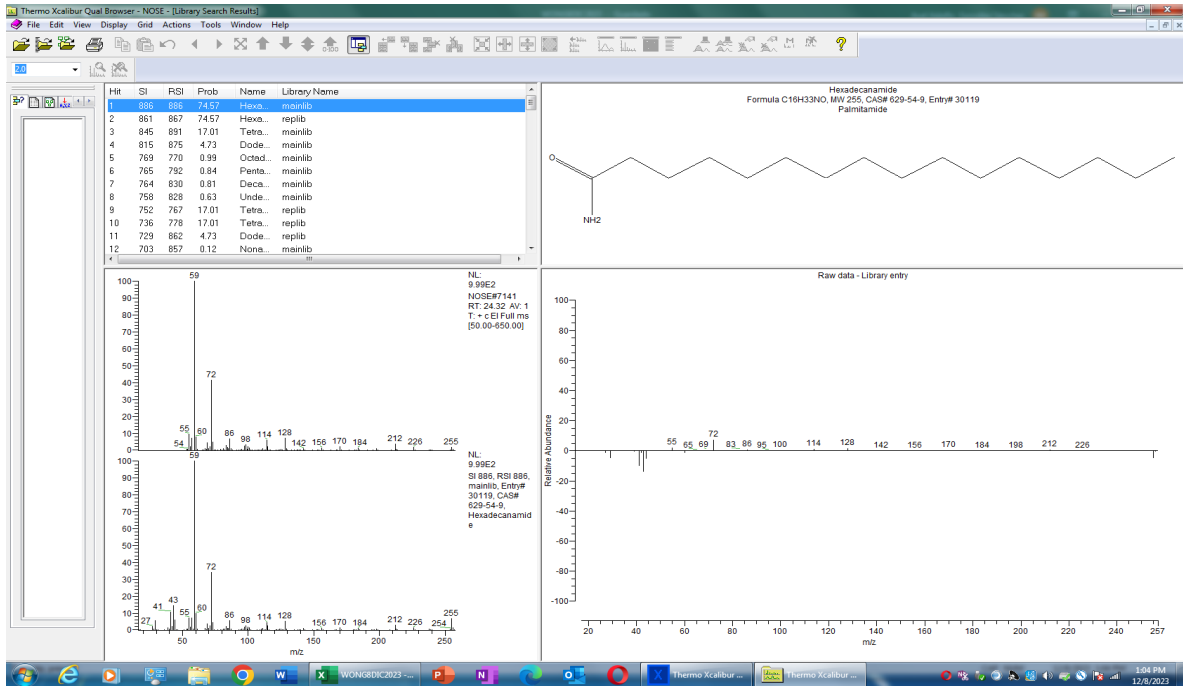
Thermo Xcalibur Qual Browser - NOSE - [Library Search Results]

File Edit View Display Grid Actions Tools Window Help

2.0

| Hit | SI | RSI | Prob | Name | Library Name |
|---|---|---|---|---|---|
| 1 | 886 | 886 | 74.57 | Hexa... | mainlib |
| 2 | 861 | 867 | 74.57 | Hexa... | replib |
| 3 | 845 | 891 | 17.01 | Tetra... | mainlib |
| 4 | 815 | 875 | 4.73 | Dode... | mainlib |
| 5 | 769 | 770 | 0.99 | Octad... | mainlib |
| 6 | 765 | 792 | 0.84 | Penta... | mainlib |
| 7 | 764 | 830 | 0.81 | Deca... | mainlib |
| 8 | 758 | 828 | 0.63 | Unde... | mainlib |
| 9 | 752 | 767 | 17.01 | Tetra... | replib |
| 10 | 736 | 778 | 17.01 | Tetra... | replib |
| 11 | 729 | 862 | 4.73 | Dode... | replib |
| 12 | 703 | 857 | 0.12 | Nona... | mainlib |

Hexadecanamide
Formula C16H33NO, MW 255, CAS# 629-54-9, Entry# 30119
Palmitamide

O

NH2

NL:
9.99E2
NOSE#7141
RT: 24.32 AV: 1
T: + c EI Full ms
[50.00-650.00]

100 90 80 70 60 50 40 30 20 10 0
59 55 54 60 72 86 98 114 128 142 156 170 184 212 226 255

NL:
9.99E2
SI 886, RSI 886, mainlib, Entry# 30119, CAS# 629-54-9, Hexadecanamid e

100 90 80 70 60 50 40 30 20 10 0
59 27 41 43 55 60 72 86 98 114 128 156 170 184 212 226 254 255
50 100 150 200 250
m/z

Raw data - Library entry

100 80 60 40 20 0 -20 -40 -60 -80 -100
Relative Abundance
55 65 69 72 83 86 95 100 114 128 142 156 170 184 198 212 226
20 40 60 80 100 120 140 160 180 200 220 240 257
m/z

WONG8DIC2023 -...
Thermo Xcalibur ...
Thermo Xcalibur ...
1:04 PM
12/8/2023